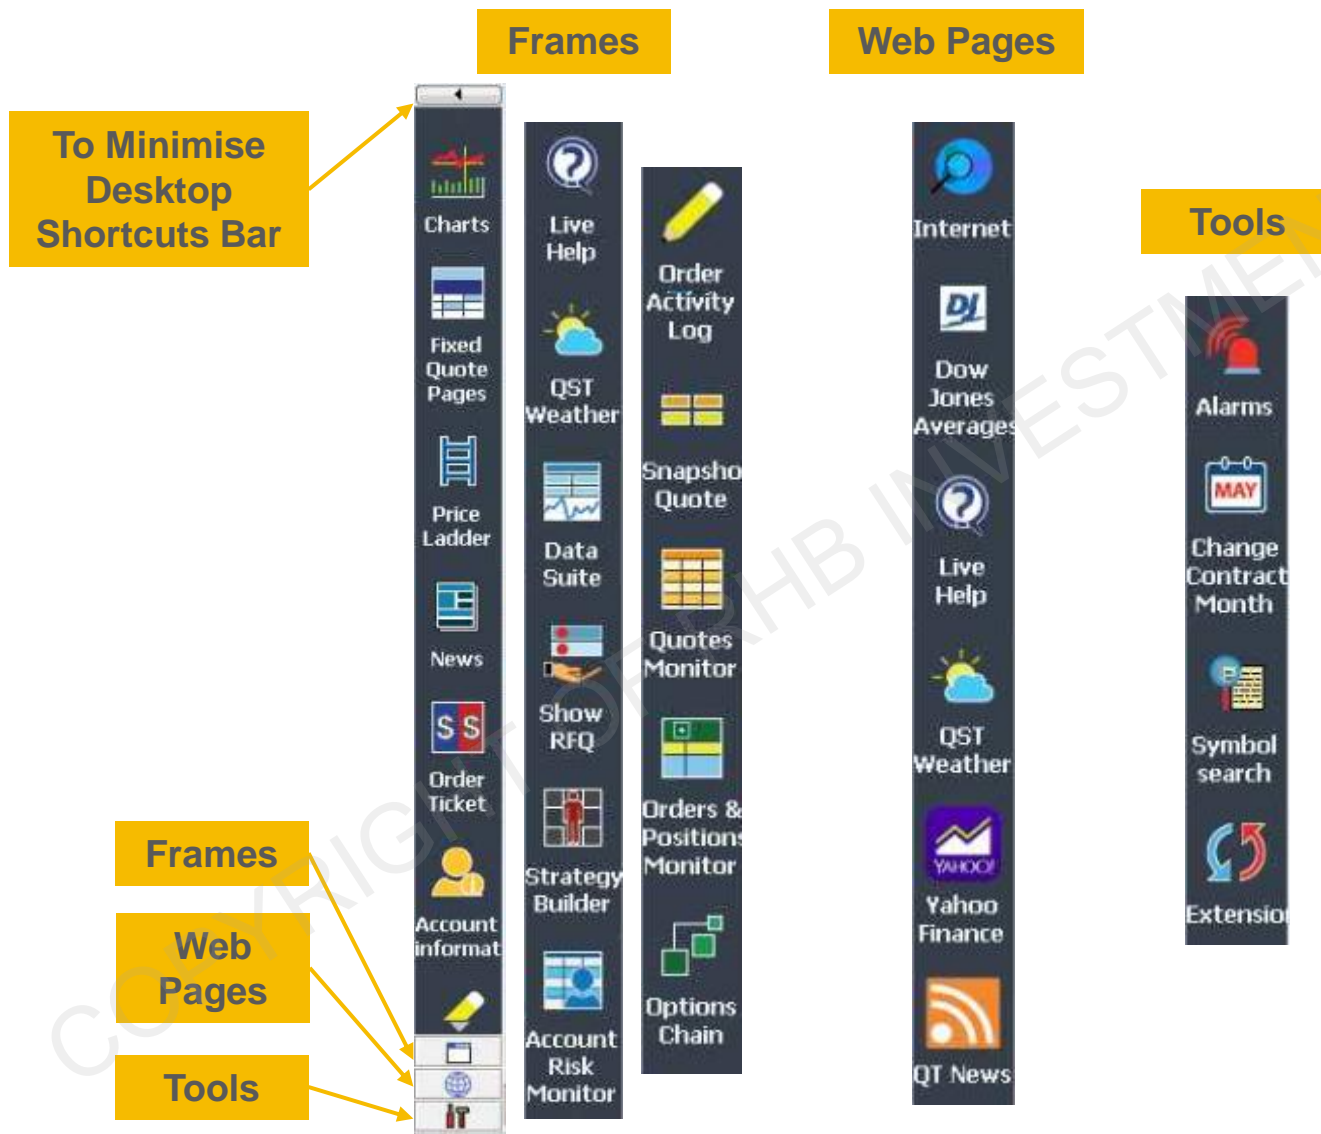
Frames

Web Pages

To Minimise Desktop Shortcuts Bar

Charts

Fixed Quote Pages

Price Ladder

News

Order Ticket

Account informat

Frames

Web Pages

Tools

Live Help

QST Weather

Data Suite

Show RFQ

Strategy Builder

Account Risk Monitor

Order Activity Log

Snapsho Quote

Quotes Monitor

Orders & Positions Monitor

Options Chain

Internet

Dow Jones Averages

Live Help

QST Weather

YAHOO!

Yahoo Finance

QT News

Tools

Alarms

MAY

Change Contract Month

Symbol search

Extensio

COPYRIGHT OF RHB INVESTMEN